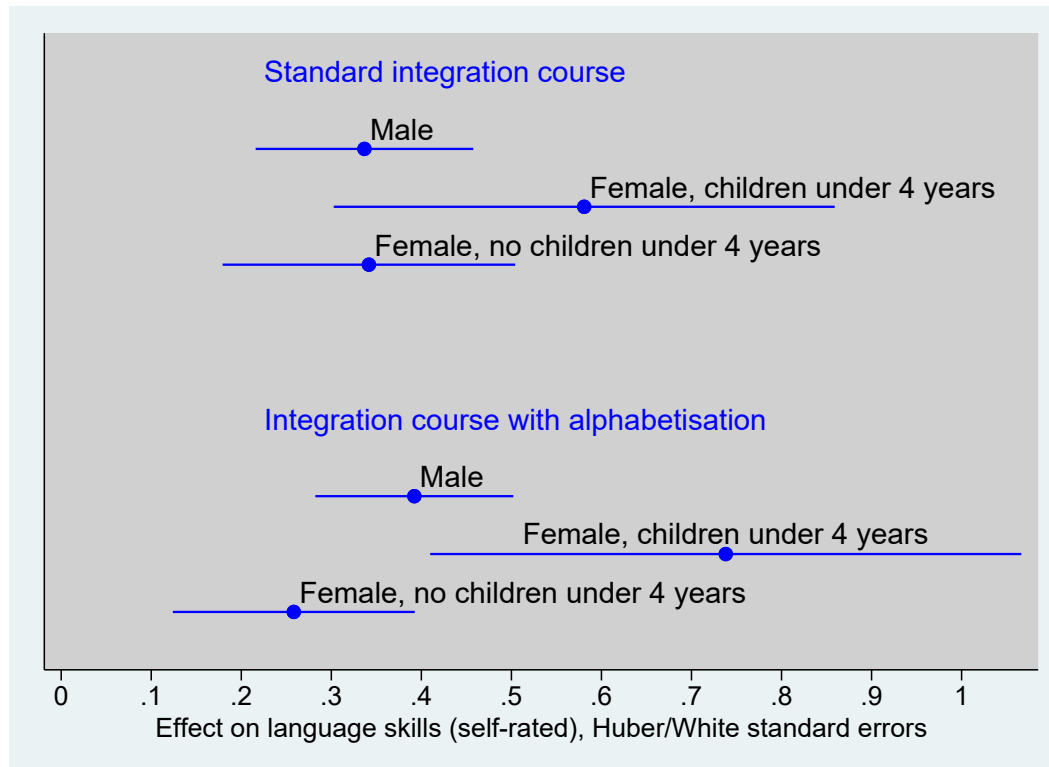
Standard integration course

Male

Female, children under 4 years

Female, no children under 4 years

Integration course with alphabetisation

Male

Female, children under 4 years

Female, no children under 4 years

0 .1 .2 .3 .4 .5 .6 .7 .8 .9 1

Effect on language skills (self-rated), Huber/White standard errors